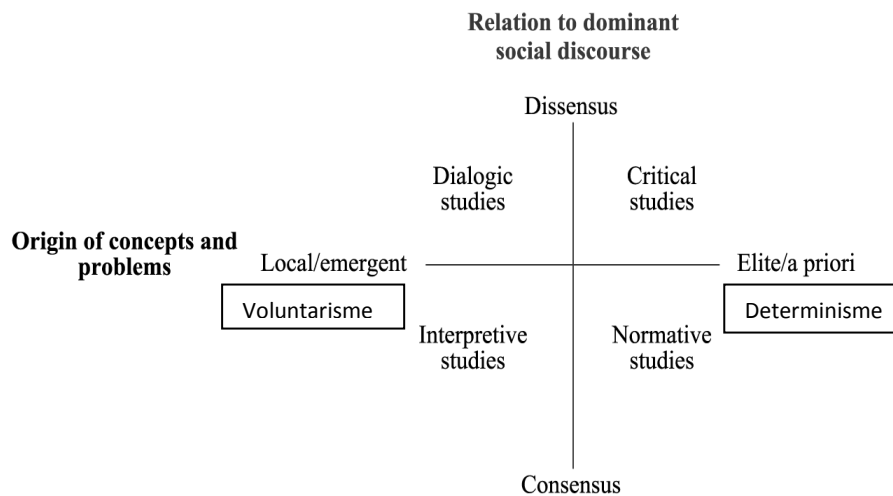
Relation to dominant social discourse

Dissensus

Dialogic studies

Critical studies

Origin of concepts and problems

Local/emergent

Elite/a priori

Voluntarisme

Determinisme

Interpretive studies

Normative studies

Consensus